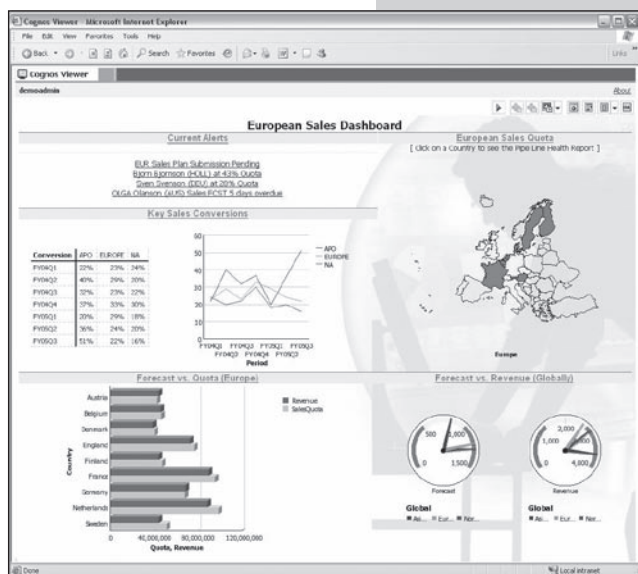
Cognos Viewer - Microsoft Internet Explorer

File Edit View Favorites Tools Help

Back Search Favorites

Links

Cognos Viewer

demoadmin

About

European Sales Dashboard

Current Alerts

EUR Sales Plan Submission Pending
Bjorn Bjornson (HOLL) at 43% Quota
Sven Svenson (DEU) at 26% Quota
OLGA Olanson (AUS) Sales FCST 5 days overdue

European Sales Quota
[ Click on a Country to see the Pipe Line Health Report ]

Key Sales Conversions

| Conversion | APO | EUROPE | NA |
|---|---|---|---|
| FY04Q1 | 22% | 23% | 24% |
| FY04Q2 | 40% | 29% | 20% |
| FY04Q3 | 32% | 23% | 22% |
| FY04Q4 | 37% | 33% | 30% |
| FY05Q1 | 20% | 29% | 18% |
| FY05Q2 | 36% | 24% | 20% |
| FY05Q3 | 51% | 22% | 16% |

60
50
40
30
20
10
0

APO
EUROPE
NA

FY04Q1 FY04Q2 FY04Q3 FY04Q4 FY05Q1 FY05Q2 FY05Q3
Period

Europe

Forecast vs. Quota (Europe)

Austria
Belgium
Denmark
England
Finland
France
Germany
Netherlands
Sweden

Country

0 40,000,000 80,000,000 120,000,000
Quota, Revenue

Revenue
SalesQuota

Forecast vs. Revenue (Globally)

500 1,000 0 1,500
Forecast

2,000 1,000 0 4,000
Revenue

Global
As... Eur... Nor...

Global
As... Eur... Nor...

Done

Local intranet